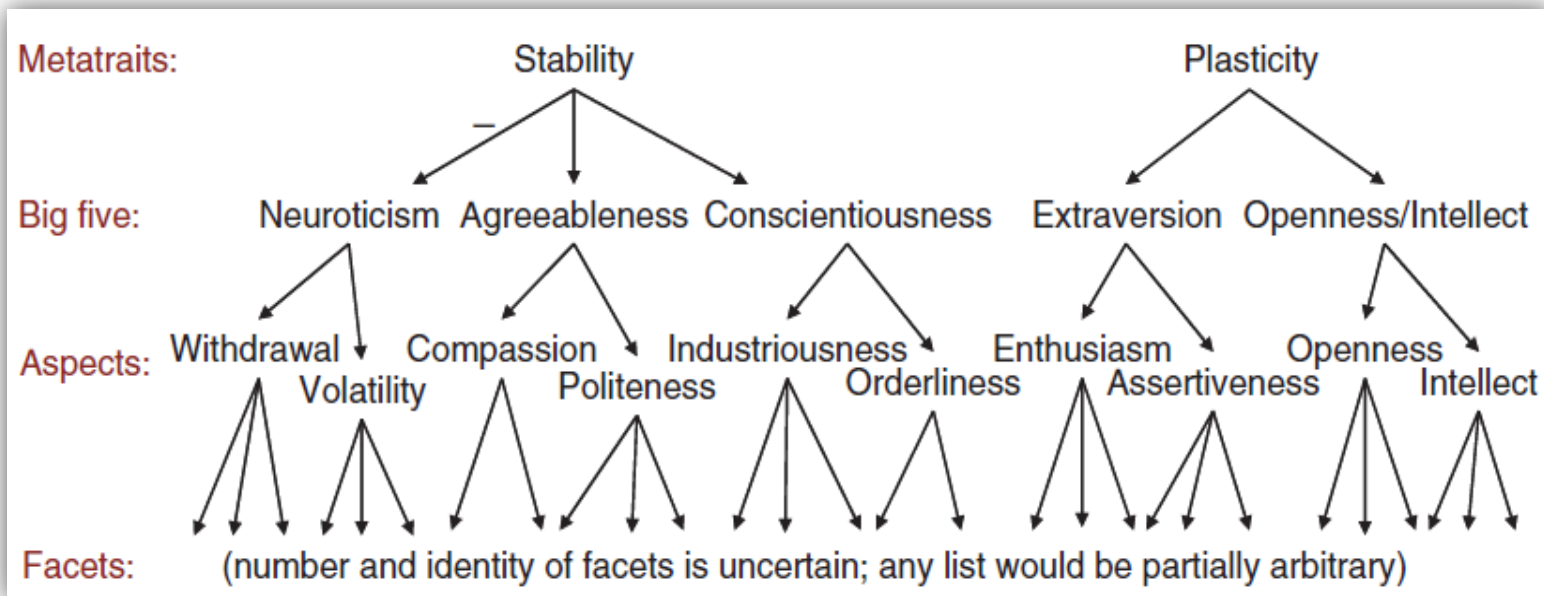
Metatraits: Stability Plasticity

–

Big five: Neuroticism Agreeableness Conscientiousness Extraversion Openness/Intellect

Aspects: Withdrawal Volatility Compassion Politeness Industriousness Orderliness Enthusiasm Assertiveness Openness Intellect

Facets: (number and identity of facets is uncertain; any list would be partially arbitrary)